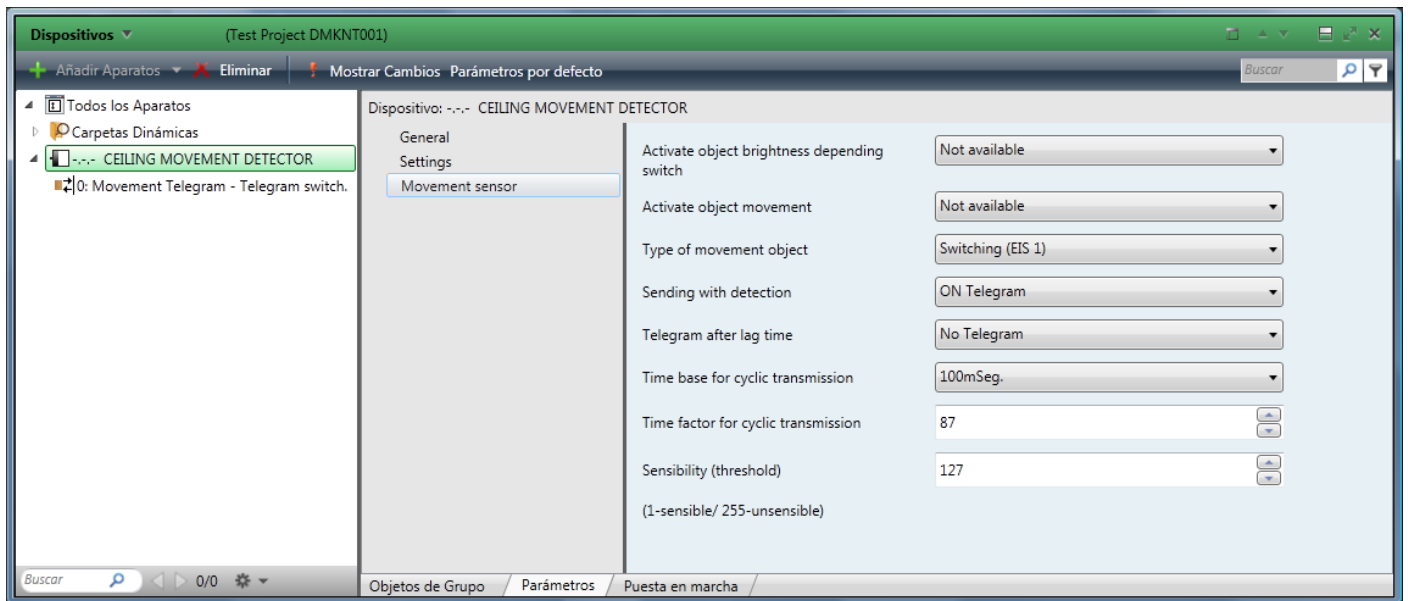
Dispositivos ▾ (Test Project DMKNT001)

Añadir Aparatos ▾ Eliminar Mostrar Cambios Parámetros por defecto Buscar

Todos los Aparatos
Carpetas Dinámicas
-.-.- CEILING MOVEMENT DETECTOR
0: Movement Telegram - Telegram switch.

Dispositivo: -.-.- CEILING MOVEMENT DETECTOR

General
Settings
Movement sensor

| | |
|---|---|
| Activate object brightness depending switch | Not available |
| Activate object movement | Not available |
| Type of movement object | Switching (EIS 1) |
| Sending with detection | ON Telegram |
| Telegram after lag time | No Telegram |
| Time base for cyclic transmission | 100mSeg. |
| Time factor for cyclic transmission | 87 |
| Sensibility (threshold) | 127 |

(1-sensible/ 255-unsensible)

Buscar 0/0

Objetos de Grupo Parámetros Puesta en marcha